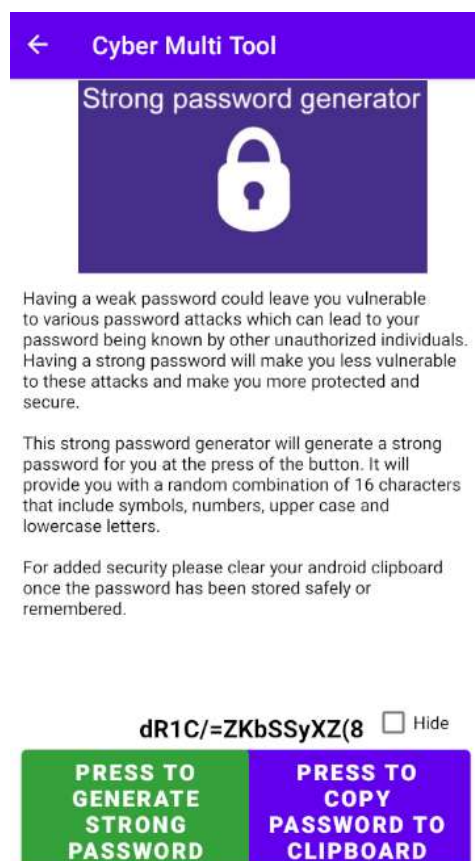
Cyber Multi Tool

Strong password generator

Having a weak password could leave you vulnerable to various password attacks which can lead to your password being known by other unauthorized individuals. Having a strong password will make you less vulnerable to these attacks and make you more protected and secure.

This strong password generator will generate a strong password for you at the press of the button. It will provide you with a random combination of 16 characters that include symbols, numbers, upper case and lowercase letters.

For added security please clear your android clipboard once the password has been stored safely or remembered.

dR1C/=ZKbSSyXZ(8

Hide

PRESS TO GENERATE STRONG PASSWORD

PRESS TO COPY PASSWORD TO CLIPBOARD